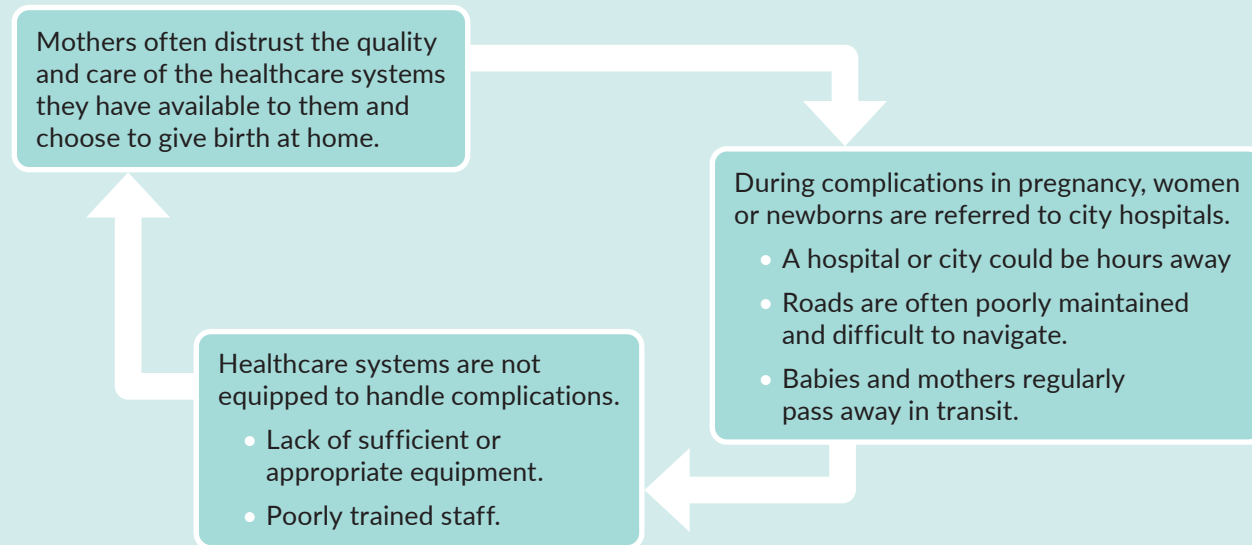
Mothers often distrust the quality and care of the healthcare systems they have available to them and choose to give birth at home.

During complications in pregnancy, women or newborns are referred to city hospitals.
- A hospital or city could be hours away
- Roads are often poorly maintained and difficult to navigate.
- Babies and mothers regularly pass away in transit.

Healthcare systems are not equipped to handle complications.
- Lack of sufficient or appropriate equipment.
- Poorly trained staff.